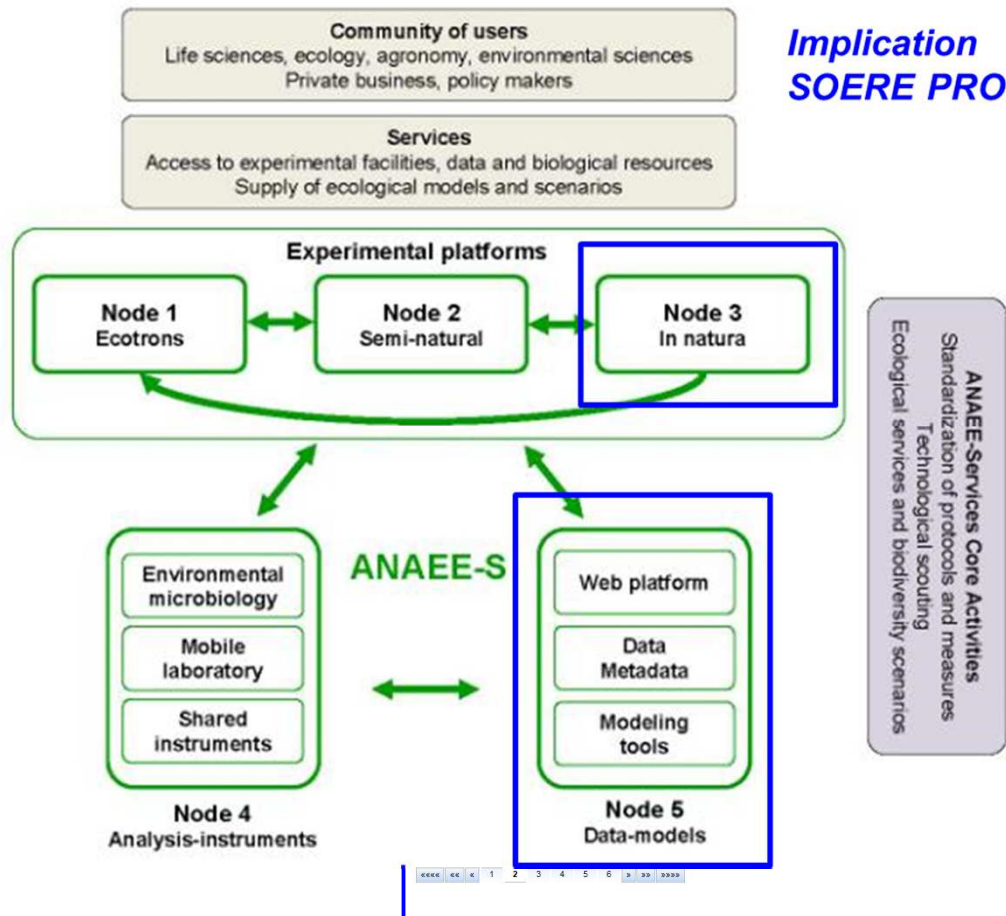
Community of users
Life sciences, ecology, agronomy, environmental sciences
Private business, policy makers

Implication SOERE PRO

Services
Access to experimental facilities, data and biological resources
Supply of ecological models and scenarios

Experimental platforms

Node 1
Ecotrons

Node 2
Semi-natural

Node 3
In natura

ANAEE-Services Core Activities
Standardization of protocols and measures
Technological scouting
Ecological services and biodiversity scenarios

ANAEE-S

Environmental microbiology

Mobile laboratory

Shared instruments

Node 4
Analysis-instruments

Web platform

Data
Metadata

Modeling tools

Node 5
Data-models

«««« «« « 1 2 3 4 5 6 » »» »»»»